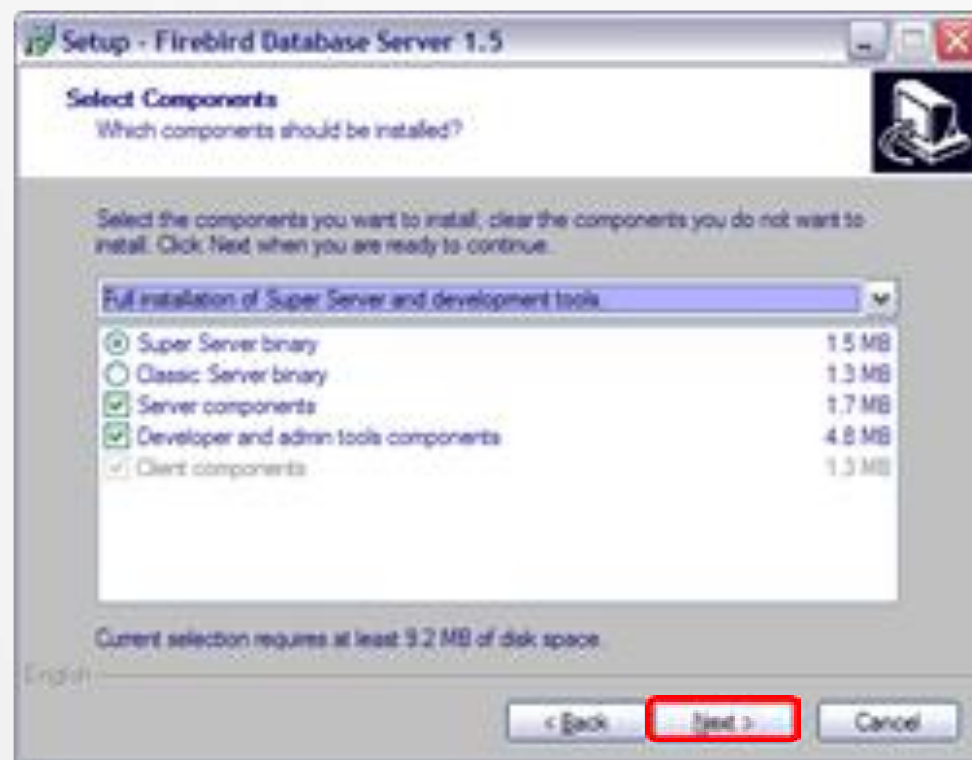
Setup - Firebird Database Server 1.5

Select Components
Which components should be installed?

Select the components you want to install; clear the components you do not want to install. Click Next when you are ready to continue.

Full installation of Super Server and development tools

Super Server binary 1.5 MB
Classic Server binary 1.3 MB
Server components 1.7 MB
Developer and admin tools components 4.8 MB
Client components 1.3 MB

Current selection requires at least 9.2 MB of disk space.

English

< Back
Next >
Cancel